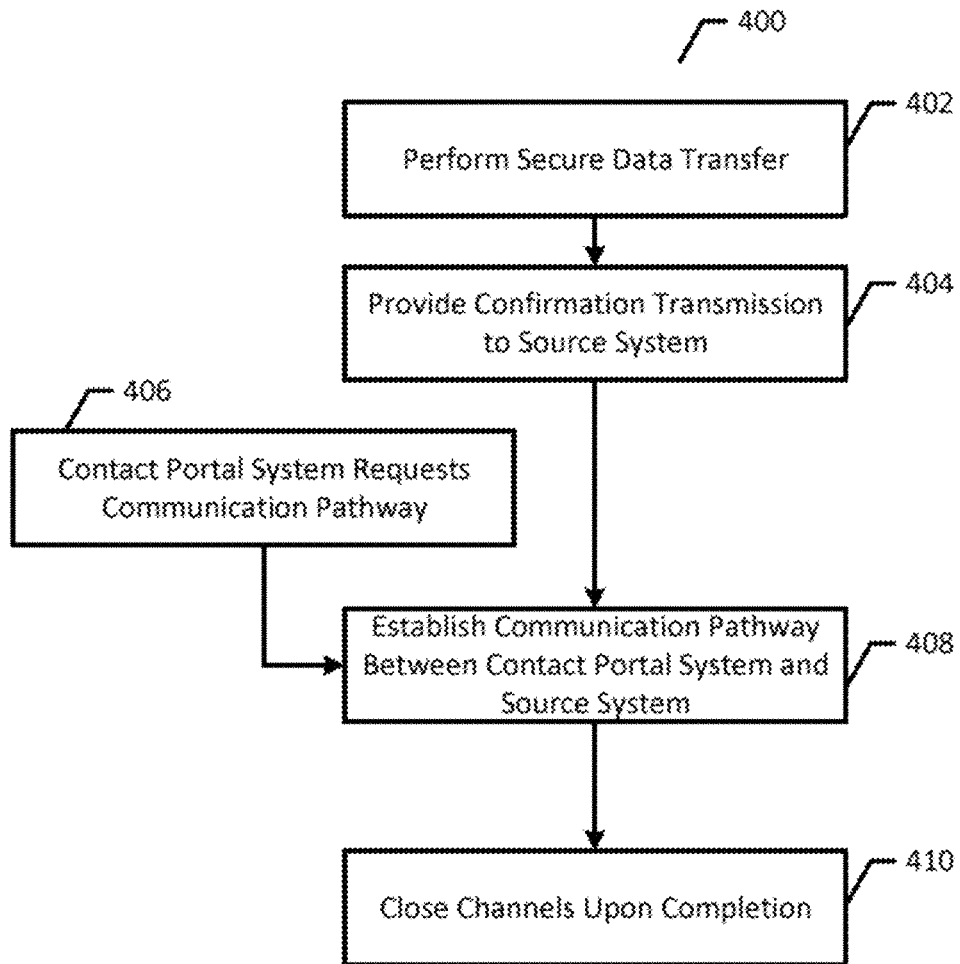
400

402

Perform Secure Data Transfer

404

Provide Confirmation Transmission to Source System

406

Contact Portal System Requests Communication Pathway

Establish Communication Pathway Between Contact Portal System and Source System

408

410

Close Channels Upon Completion